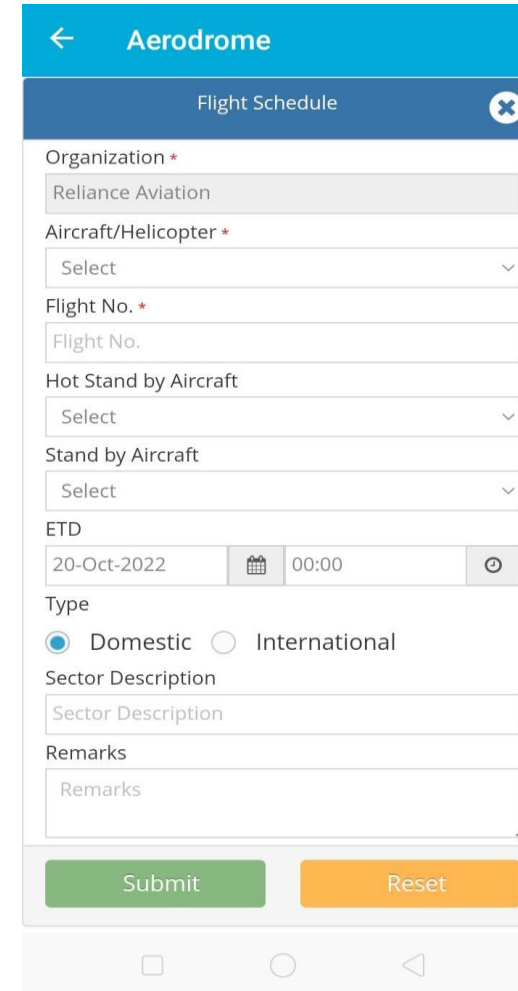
Aerodrome

Flight Schedule

Organization *

Reliance Aviation

Aircraft/Helicopter *

Select

Flight No. *

Flight No.

Hot Stand by Aircraft

Select

Stand by Aircraft

Select

ETD

20-Oct-2022

00:00

Type

Domestic International

Sector Description

Sector Description

Remarks

Remarks

Submit

Reset